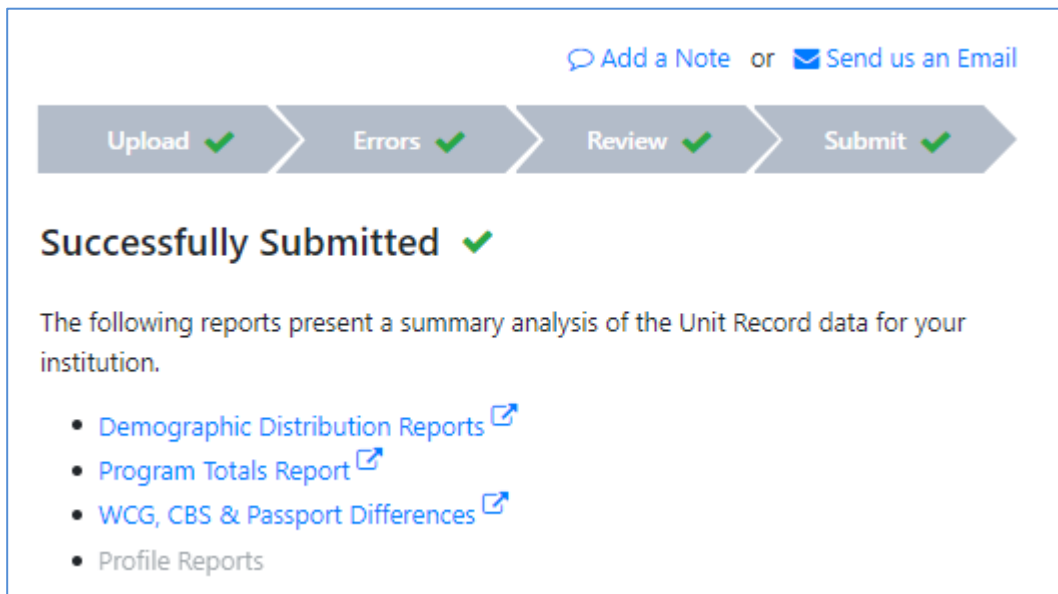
Add a Note or Send us an Email

Upload Errors Review Submit

Successfully Submitted

The following reports present a summary analysis of the Unit Record data for your institution.

- Demographic Distribution Reports
- Program Totals Report
- WCG, CBS & Passport Differences
- Profile Reports